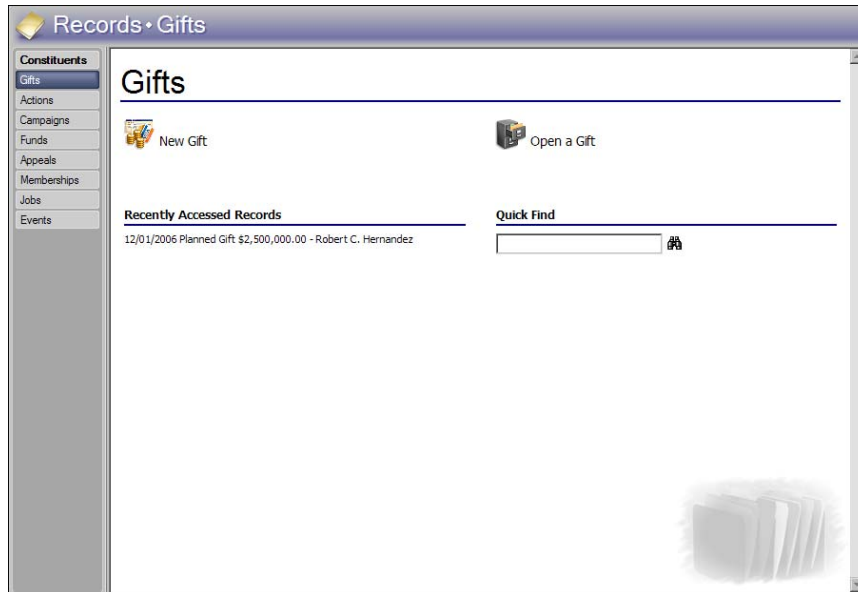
Records • Gifts

Constituents
Gifts
Actions
Campaigns
Funds
Appeals
Memberships
Jobs
Events

Gifts

New Gift

Open a Gift

Recently Accessed Records

12/01/2006 Planned Gift $2,500,000.00 - Robert C. Hernandez

Quick Find